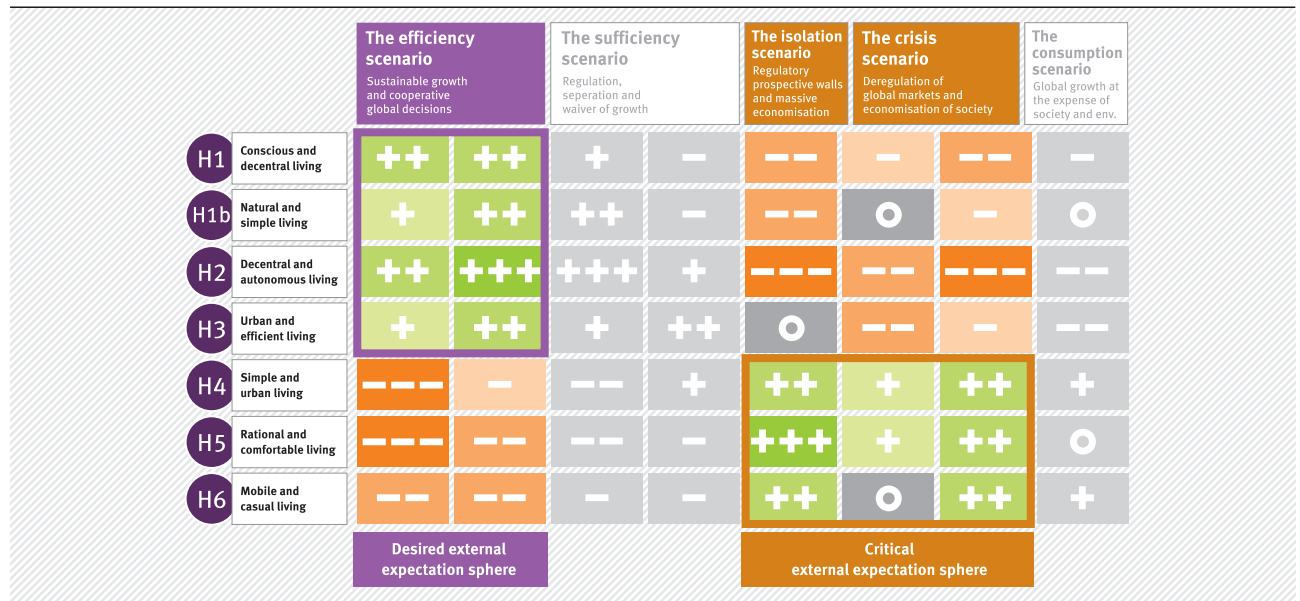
| | | The efficiency scenario Sustainable growth and cooperative global decisions | | The sufficiency scenario Regulation, seperation and waiver of growth | | The isolation scenario Regulatory prospective walls and massive economisation | The crisis scenario Deregulation of global markets and economisation of society | | The consumption scenario Global growth at the expense of society and env. |
|---|---|---|---|---|---|---|---|---|---|
| H1 | Conscious and decentral living | ++ | ++ | + | − | −− | − | −− | − |
| H1b | Natural and simple living | + | ++ | ++ | − | −− | o | − | o |
| H2 | Decentral and autonomous living | ++ | +++ | +++ | + | −−− | −− | −−− | −− |
| H3 | Urban and efficient living | + | ++ | + | ++ | o | −− | − | −− |
| H4 | Simple and urban living | −−− | − | −− | + | ++ | + | ++ | + |
| H5 | Rational and comfortable living | −−− | −− | −− | − | +++ | + | ++ | o |
| H6 | Mobile and casual living | −− | −− | − | − | ++ | o | ++ | + |

Desired external expectation sphere

Critical external expectation sphere